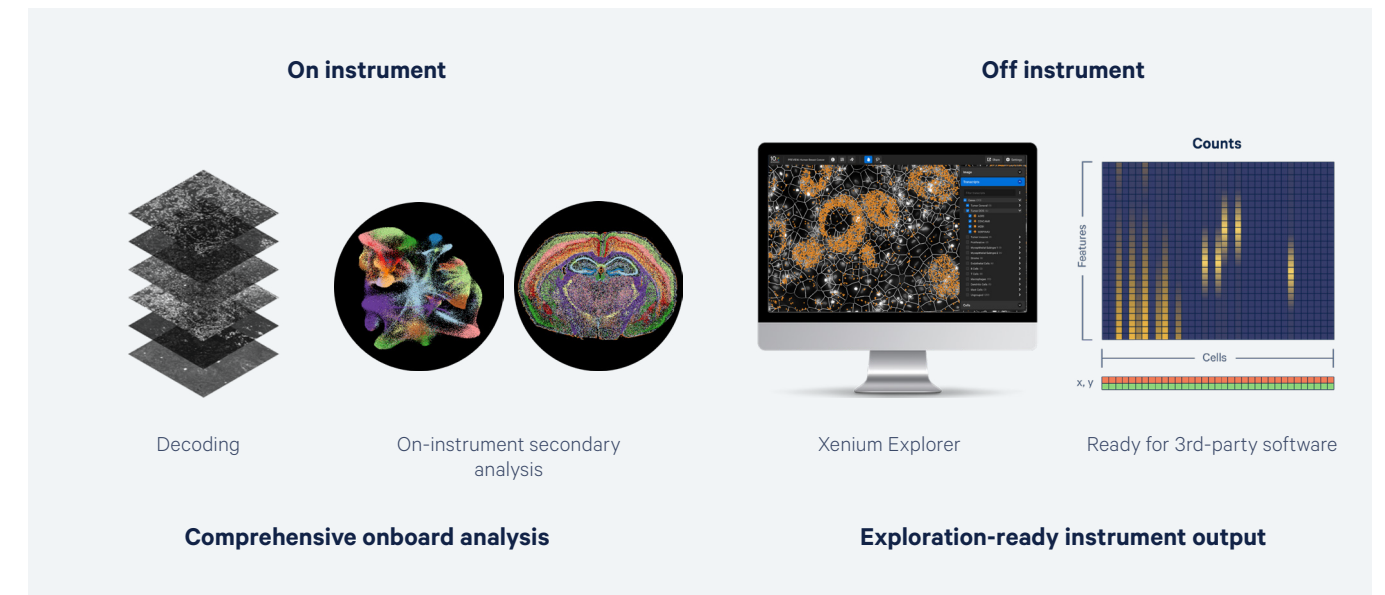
On instrument

Off instrument

Counts

Features

Cells

x, y

Decoding

On-instrument secondary analysis

Xenium Explorer

Ready for 3rd-party software

Comprehensive onboard analysis

Exploration-ready instrument output